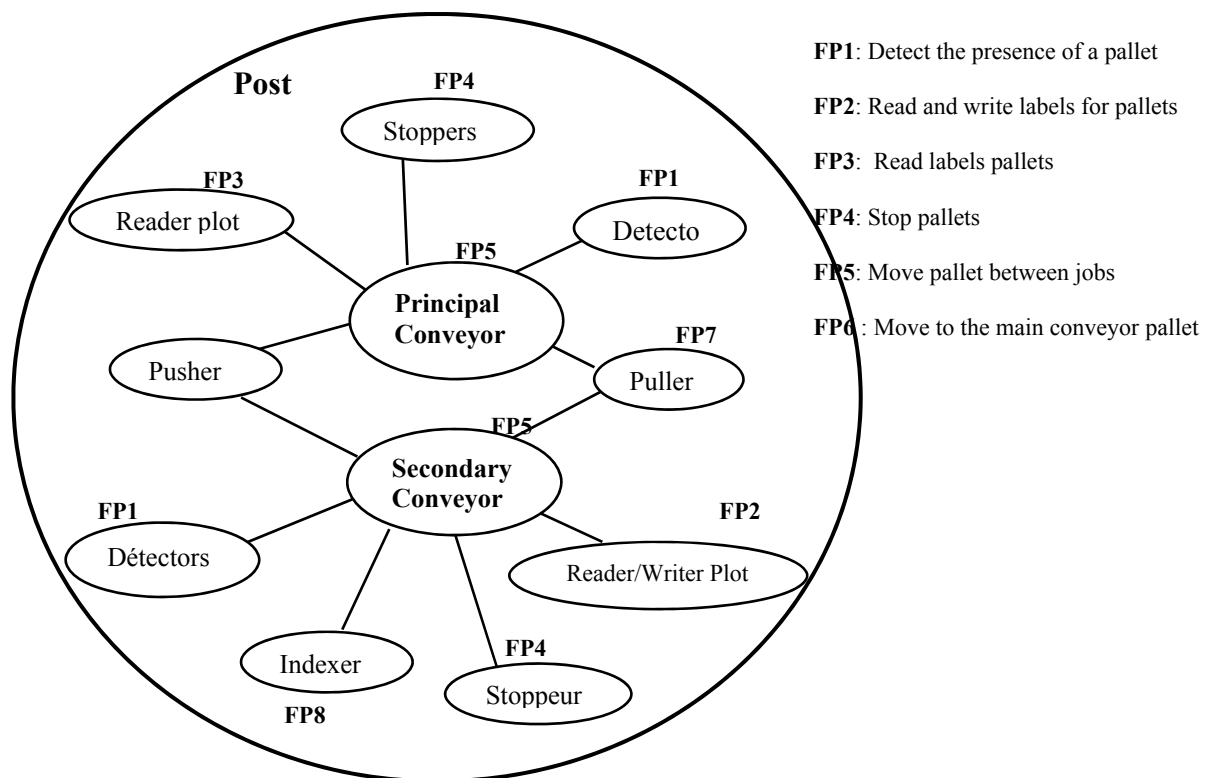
Post

FP4
Stoppers

FP3
Reader plot

FP1
Detecto

FP5
Principal Conveyor

FP7
Puller

Pusher

FP5
Secondary Conveyor

FP1
Détectors

FP2
Reader/Writer Plot

Indexer
FP8

FP4
Stoppeur

FP1: Detect the presence of a pallet

FP2: Read and write labels for pallets

FP3: Read labels pallets

FP4: Stop pallets

FP5: Move pallet between jobs

FP6 : Move to the main conveyor pallet